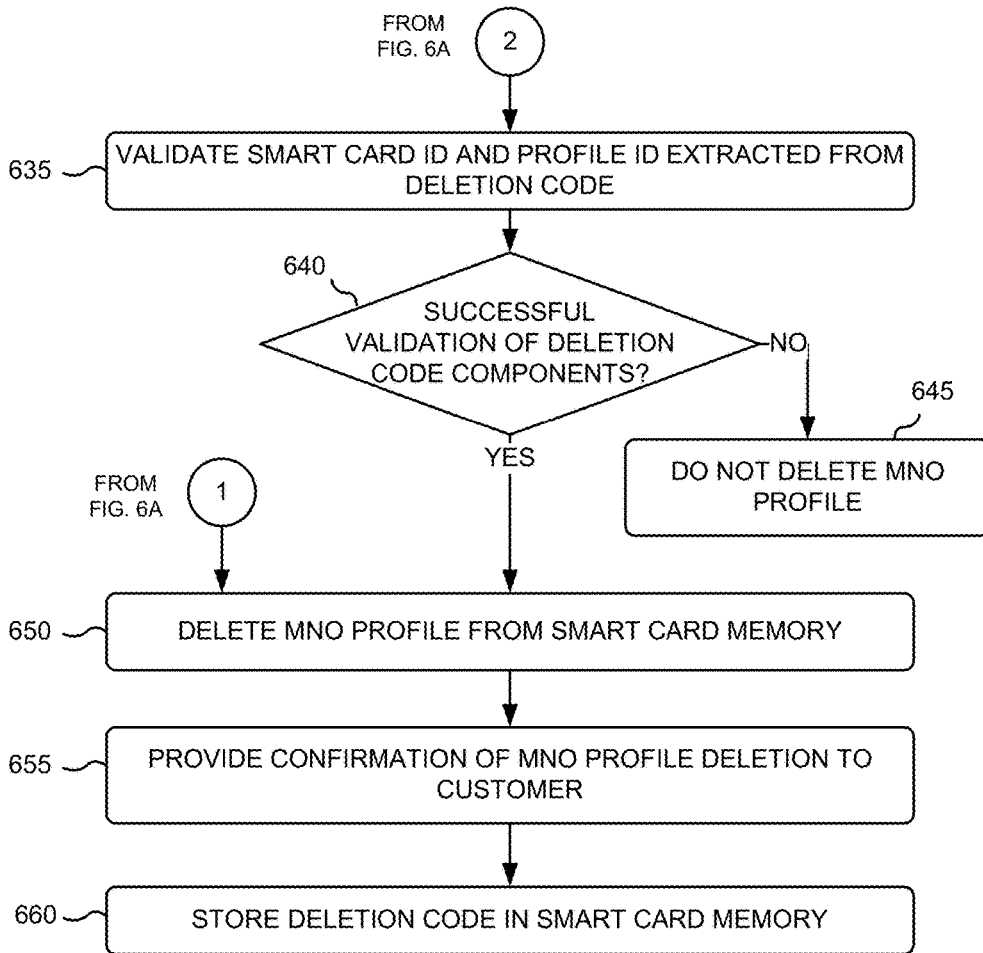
FROM FIG. 6A

2

635

VALIDATE SMART CARD ID AND PROFILE ID EXTRACTED FROM DELETION CODE

640

SUCCESSFUL VALIDATION OF DELETION CODE COMPONENTS?

NO

645

DO NOT DELETE MNO PROFILE

YES

FROM FIG. 6A

1

650

DELETE MNO PROFILE FROM SMART CARD MEMORY

655

PROVIDE CONFIRMATION OF MNO PROFILE DELETION TO CUSTOMER

660

STORE DELETION CODE IN SMART CARD MEMORY